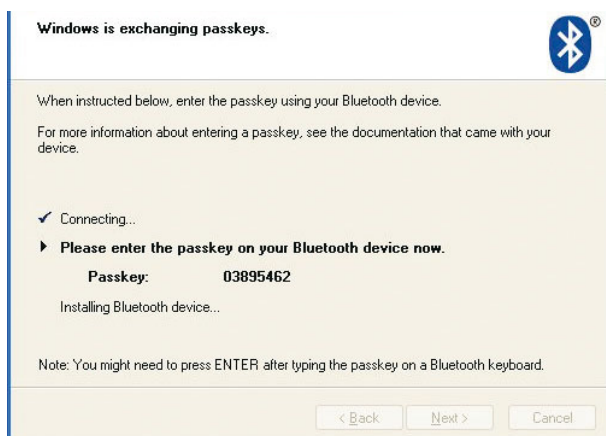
Windows is exchanging passkeys.

®

When instructed below, enter the passkey using your Bluetooth device.

For more information about entering a passkey, see the documentation that came with your device.

✓ Connecting...

▸ Please enter the passkey on your Bluetooth device now.

Passkey: 03895462

Installing Bluetooth device...

Note: You might need to press ENTER after typing the passkey on a Bluetooth keyboard.

< Back Next > Cancel